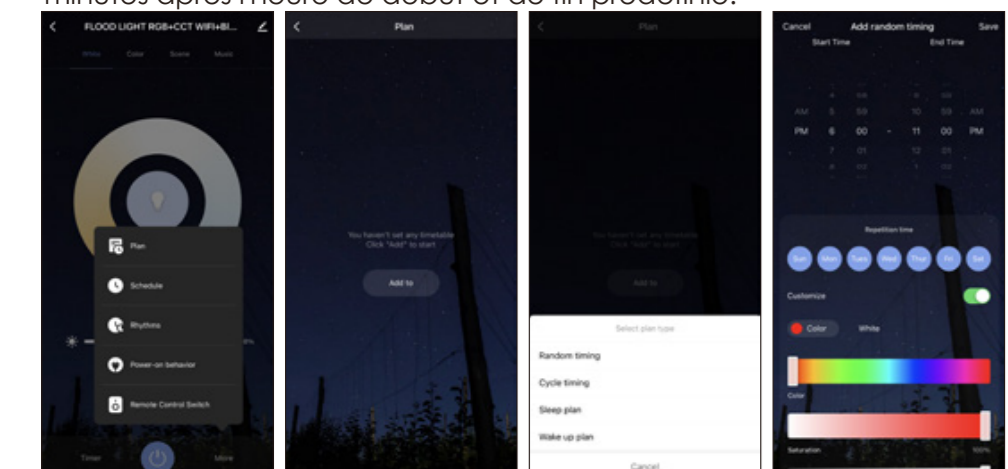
minutes après l'heure de début et de fin prédéfinie.

FLOOD LIGHT RGB+CCT WIFI+BI...
White Color Scene Music
Plan
Schedule
Rhythms
Power-on behavior
Remote Control Switch
Timer More

Plan
You haven't set any timetable
Click "Add" to start
Add to

Plan
You haven't set any timetable
Click "Add" to start
Add to
Select plan type
Random timing
Cycle timing
Sleep plan
Wake up plan
Cancel

Cancel Add random timing Save
Start Time End Time
4 58 10 58
AM 5 59 10 59 AM
PM 6 00 - 11 00 PM
7 01 12 01
8 02 1 02
Repetition time
Sun Mon Tues Wed Thur Fri Sat
Customize
Color White
Color
Saturation 100%